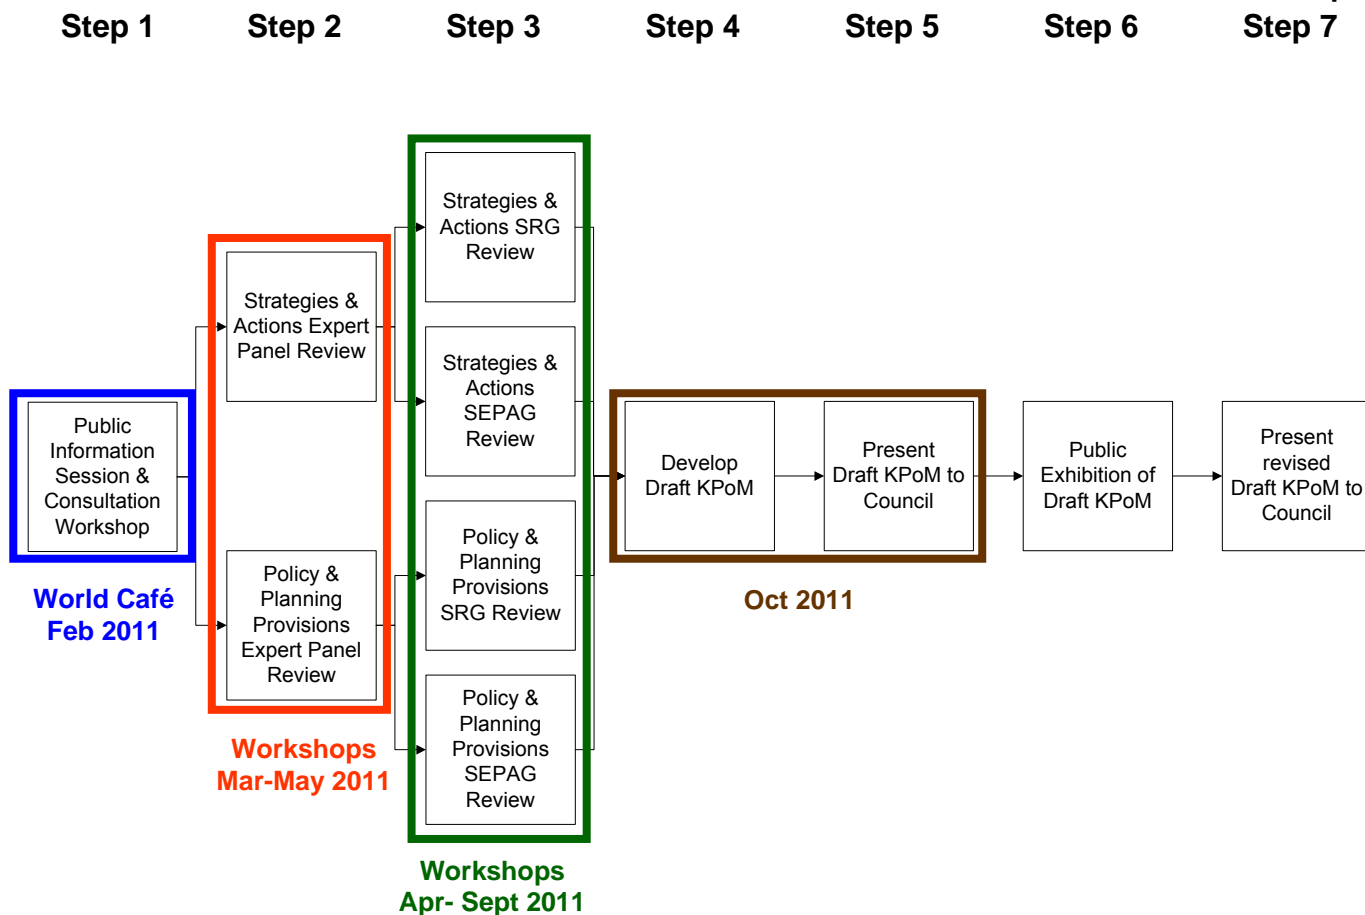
Step 1 Step 2 Step 3 Step 4 Step 5 Step 6 Step 7

Public Information Session & Consultation Workshop

World Café Feb 2011

Strategies & Actions Expert Panel Review

Policy & Planning Provisions Expert Panel Review

Workshops Mar-May 2011

Strategies & Actions SRG Review

Strategies & Actions SEPAG Review

Policy & Planning Provisions SRG Review

Policy & Planning Provisions SEPAG Review

Workshops Apr- Sept 2011

Develop Draft KPoM

Present Draft KPoM to Council

Oct 2011

Public Exhibition of Draft KPoM

Present revised Draft KPoM to Council